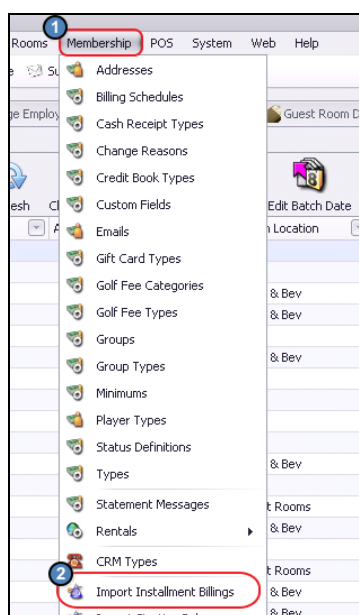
Rooms Membership POS System Web Help

1

e Su

ge Employ

Guest Room D

esh Cl

Edit Batch Date

n Location

Addresses
Billing Schedules
Cash Receipt Types
Change Reasons
Credit Book Types
Custom Fields
Emails
Gift Card Types
Golf Fee Categories
Golf Fee Types
Groups
Group Types
Minimums
Player Types
Status Definitions
Types
Statement Messages
Rentals
CRM Types
Import Installment Billings

2

& Bev
& Bev
& Bev
& Bev
t Rooms
& Bev
t Rooms
& Bev
& Bev